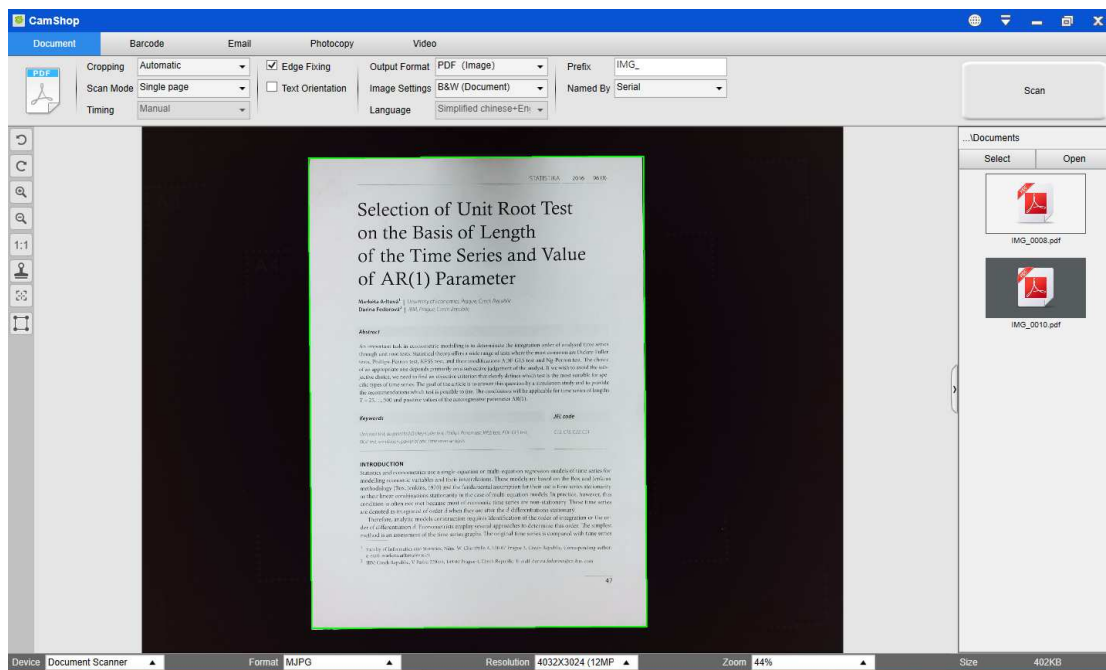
CamShop

Document Barcode Email Photocopy Video

PDF

Cropping Automatic
Scan Mode Single page
Timing Manual

Edge Fixing
Text Orientation

Output Format PDF (Image)
Image Settings B&W (Document)
Language Simplified chinese+En

Prefix IMG_
Named By Serial

Scan

1:1

STATISTIKA 2016 96 (3)

Selection of Unit Root Test on the Basis of Length of the Time Series and Value of AR(1) Parameter

Markéta Arltová | University of Economics, Prague, Czech Republic
Darina Fedorová | IBM, Prague, Czech Republic

Abstract

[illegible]

Keywords

JEL code

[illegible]

INTRODUCTION

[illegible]

47

...\Documents
Select Open
IMG_0008.pdf
IMG_0010.pdf

Device Document Scanner
Format MJPG
Resolution 4032X3024 (12MP
Zoom 44%
Size 402KB